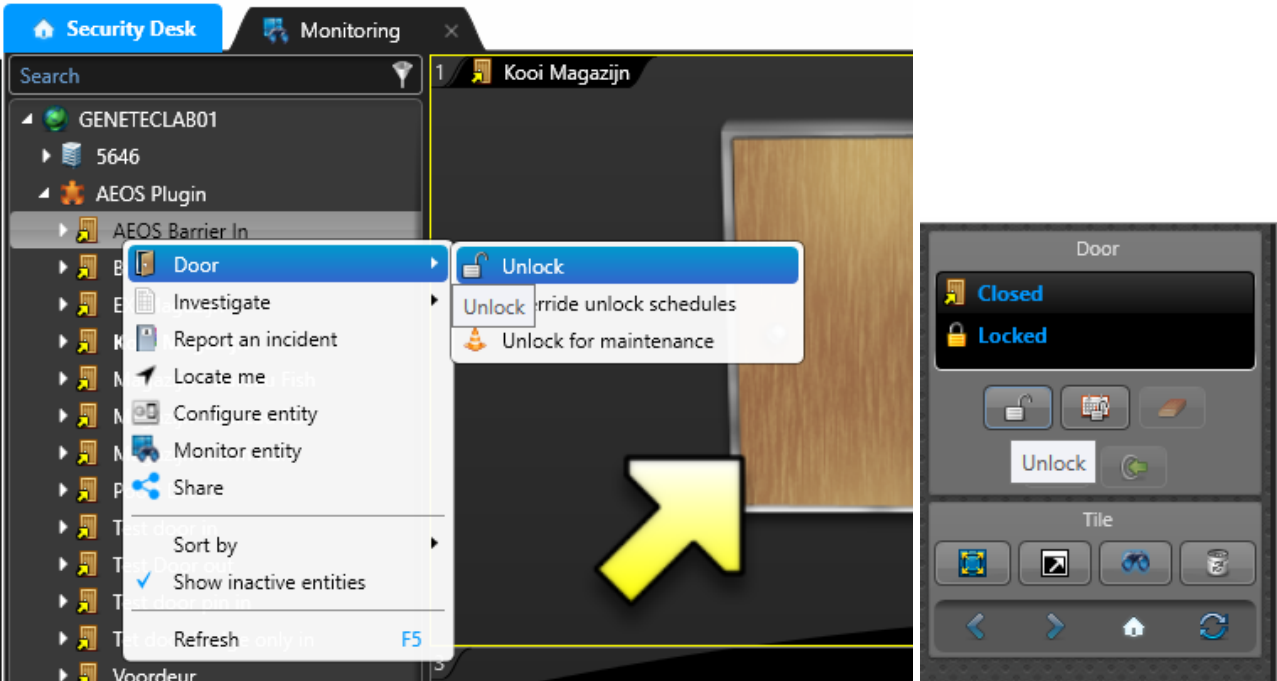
Security Desk
Monitoring
Search
1 Kooi Magazijn
GENETECLAB01
5646
AEOS Plugin
AEOS Barrier In
Door
Investigate
Report an incident
Locate me
Configure entity
Monitor entity
Share
Sort by
Show inactive entities
Refresh F5
Unlock
Unlock
erride unlock schedules
Unlock for maintenance
Test door in
Test Door out
Test door pin in
Voordeur
Door
Closed
Locked
Unlock
Tile